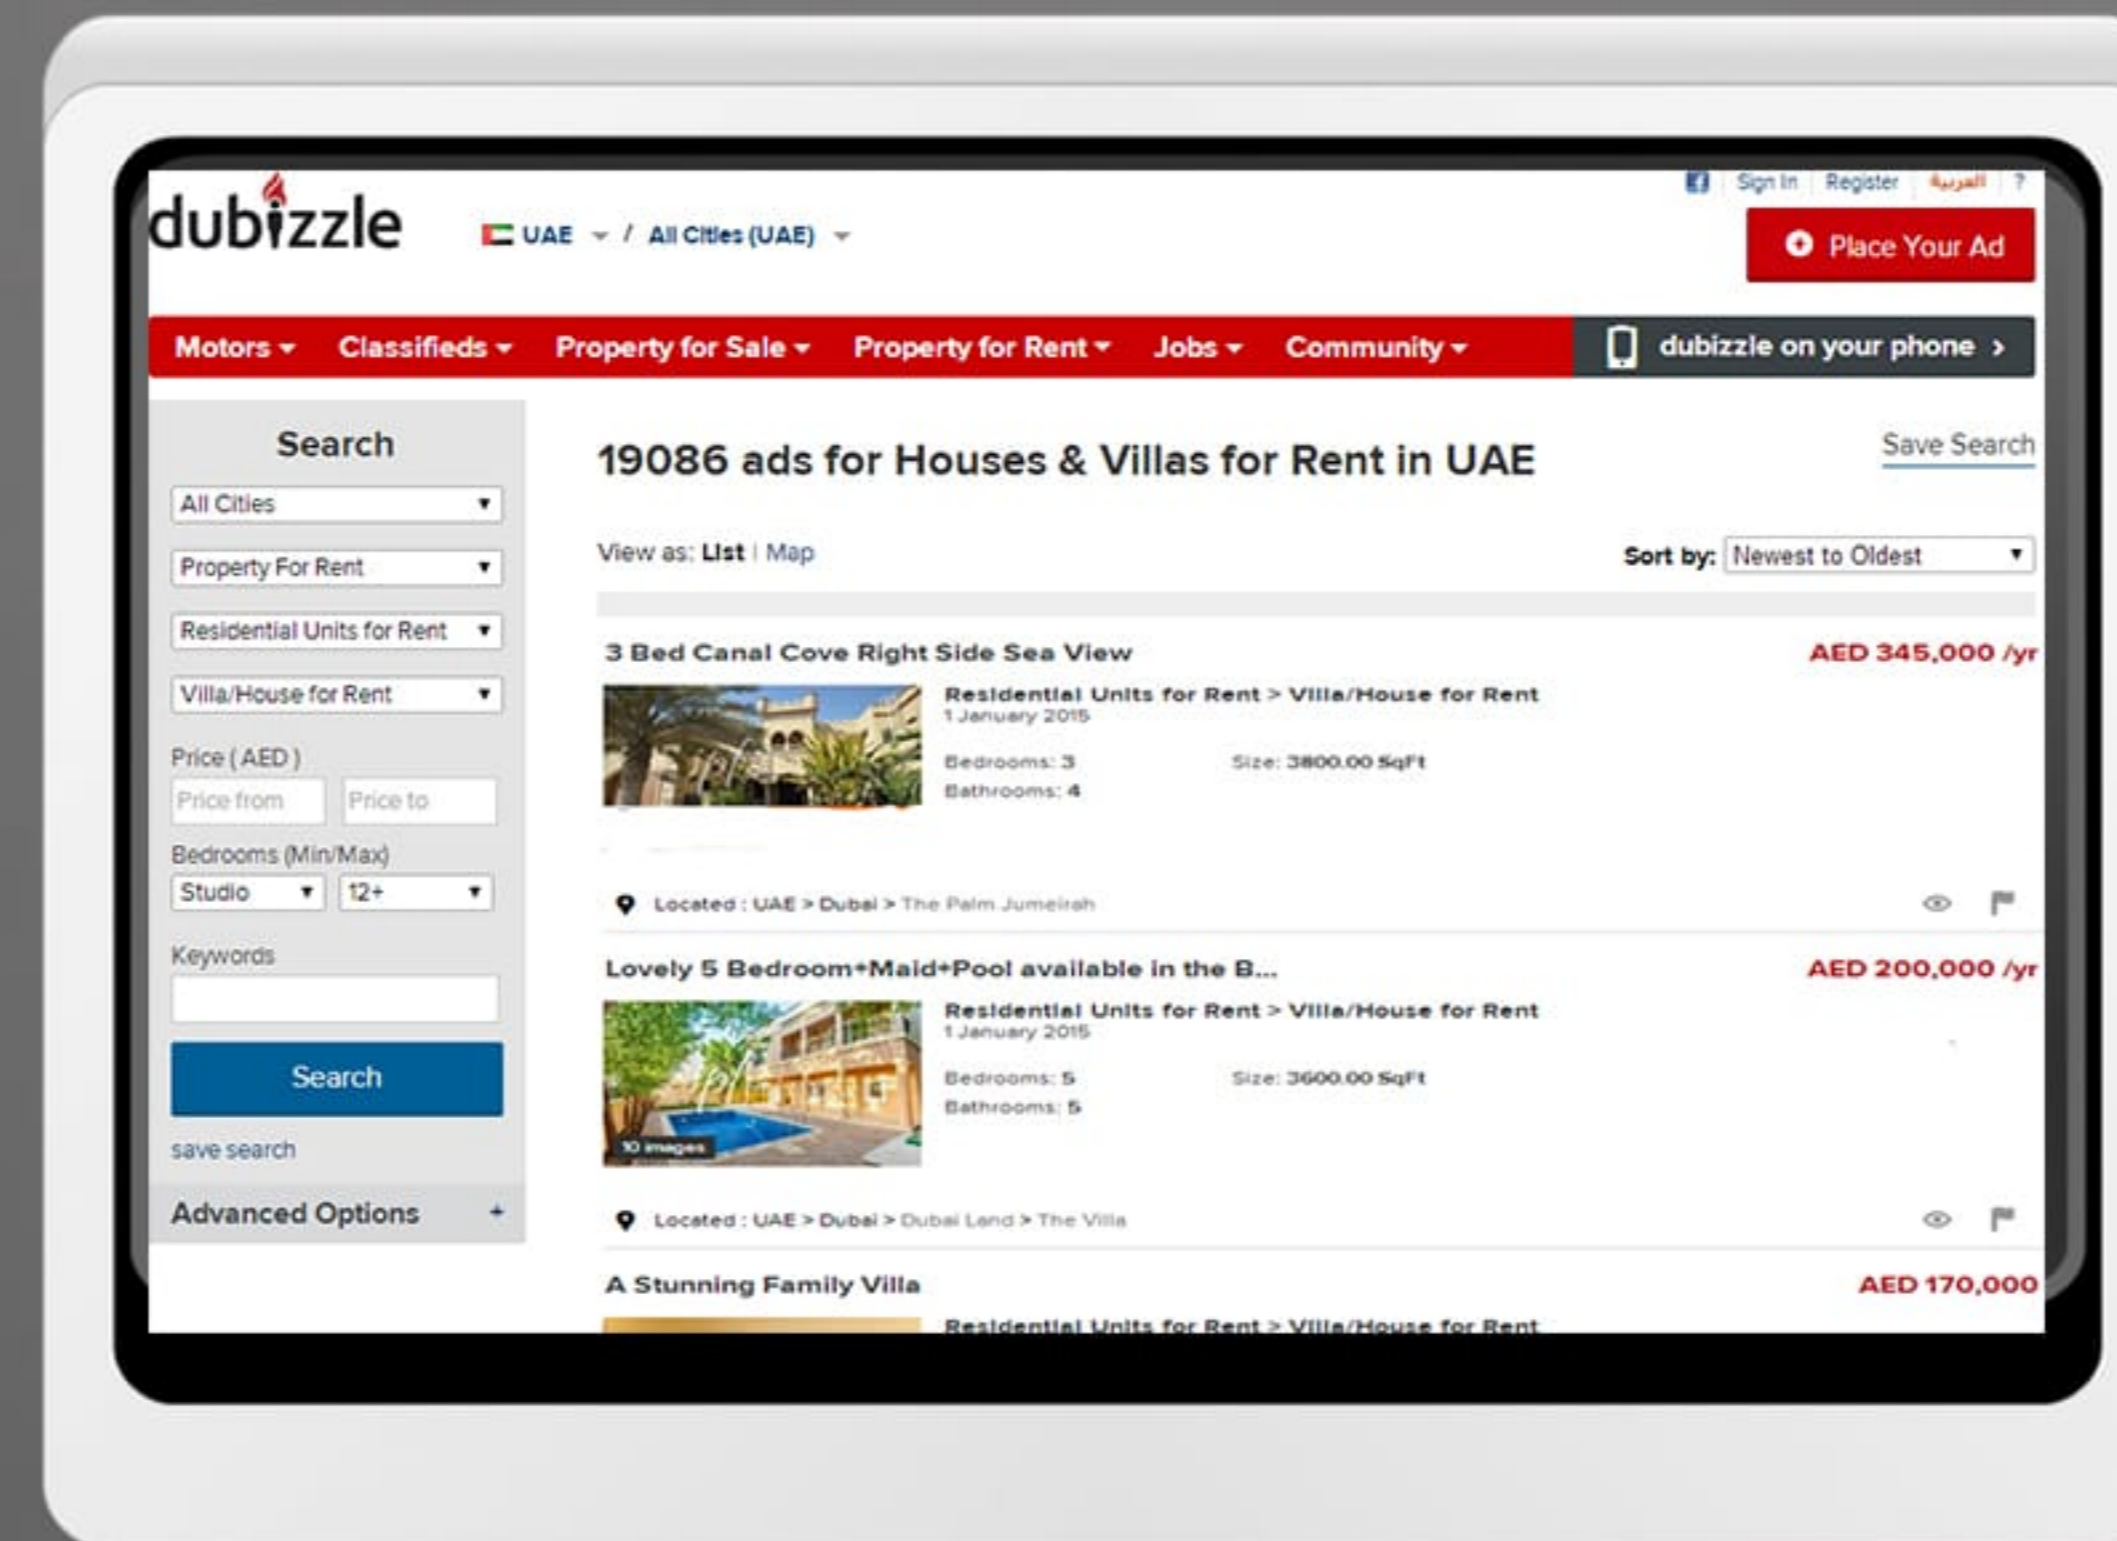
dubizzle

UAE / All Cities (UAE)

Sign In | Register | العربية | ?

Place Your Ad

Motors Classifieds Property for Sale Property for Rent Jobs Community

dubizzle on your phone ›

Search

All Cities

Property For Rent

Residential Units for Rent

Villa/House for Rent

Price ( AED )

Price from

Price to

Bedrooms (Min/Max)

Studio

12+

Keywords

Search

save search

Advanced Options +

19086 ads for Houses & Villas for Rent in UAE

Save Search

View as: List | Map

Sort by: Newest to Oldest

3 Bed Canal Cove Right Side Sea View

AED 345,000 /yr

Residential Units for Rent > Villa/House for Rent

1 January 2015

Bedrooms: 3

Size: 3800.00 SqFt

Bathrooms: 4

Located : UAE > Dubai > The Palm Jumeirah

Lovely 5 Bedroom+Maid+Pool available in the B...

AED 200,000 /yr

Residential Units for Rent > Villa/House for Rent

1 January 2015

Bedrooms: 5

Size: 3600.00 SqFt

Bathrooms: 5

10 images

Located : UAE > Dubai > Dubai Land > The Villa

A Stunning Family Villa

AED 170,000

Residential Units for Rent > Villa/House for Rent